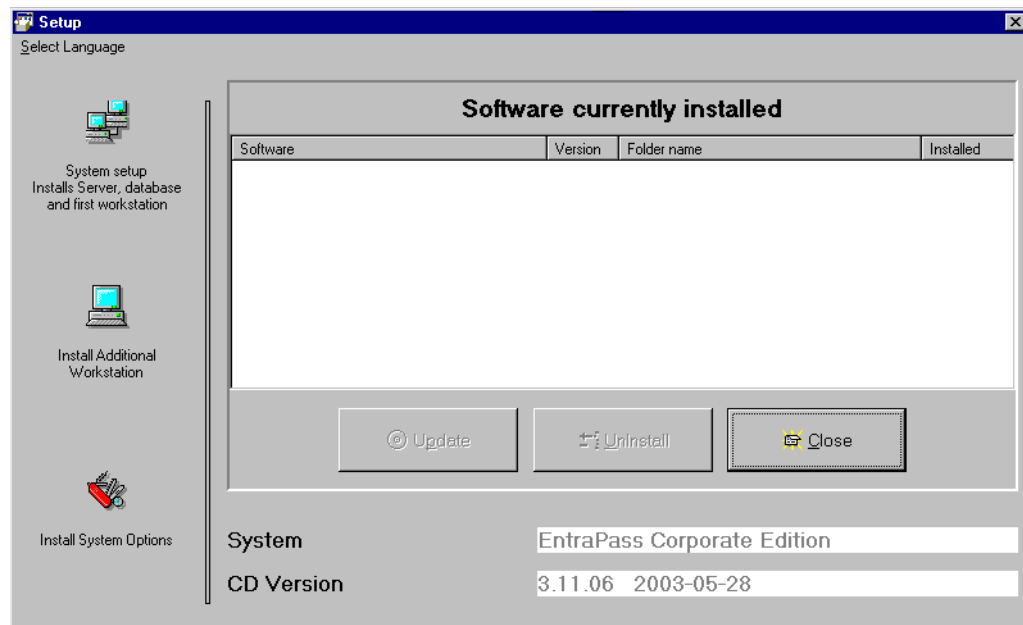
Setup

Select Language

System setup
Installs Server, database and first workstation

Install Additional Workstation

Install System Options

Software currently installed

| Software | Version | Folder name | Installed |
|---|---|---|---|

Update

UnInstall

Close

System EntraPass Corporate Edition

CD Version 3.11.06 2003-05-28